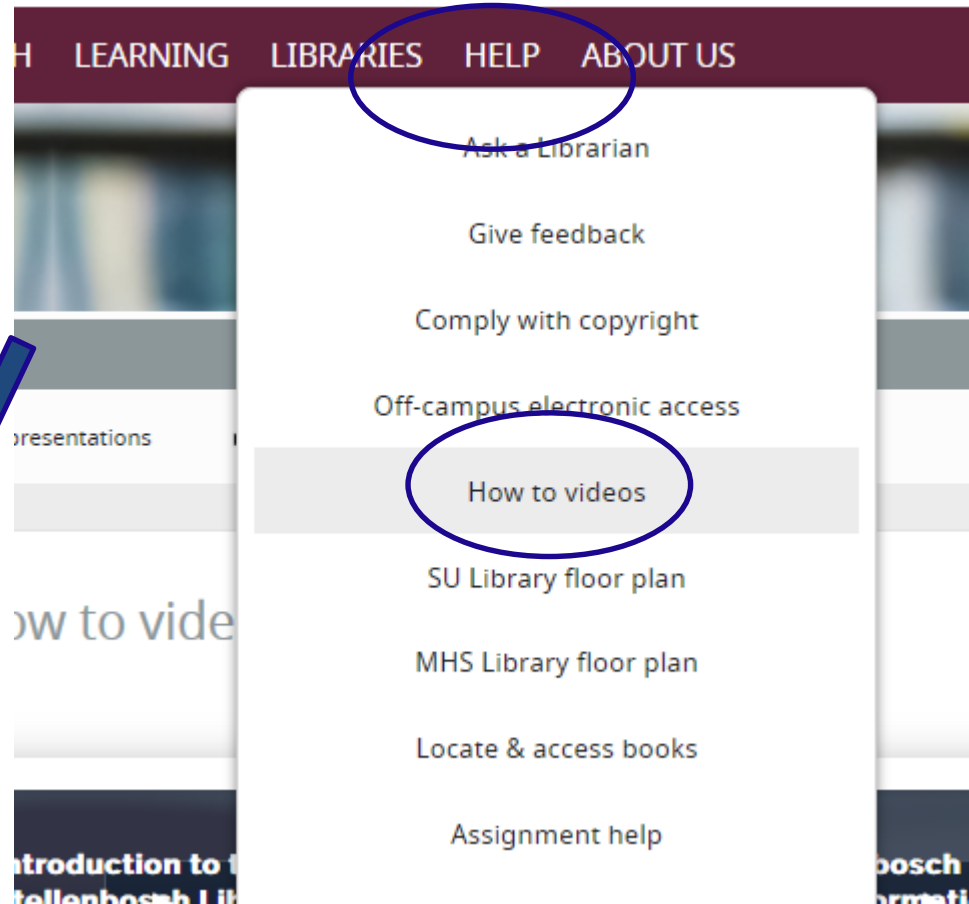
H LEARNING LIBRARIES HELP ABOUT US

Ask a Librarian

Give feedback

Comply with copyright

Off-campus electronic access

How to videos

SU Library floor plan

MHS Library floor plan

Locate & access books

Assignment help

presentations

ow to vide

ntroduction to t

tellenbosch Lib

bosch

ormati